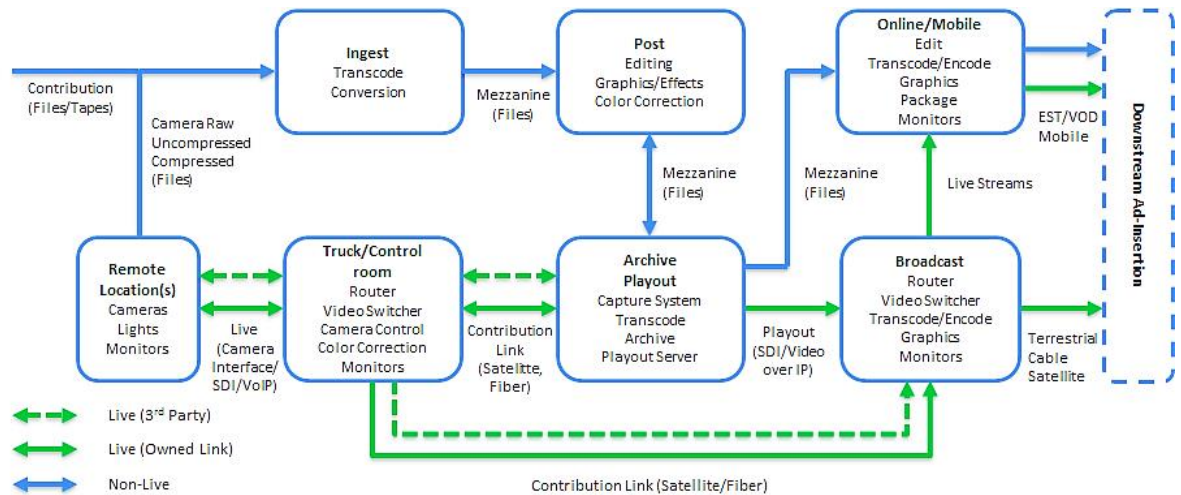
Contribution (Files/Tapes)

Ingest
Transcode
Conversion

Mezzanine (Files)

Post
Editing
Graphics/Effects
Color Correction

Online/Mobile
Edit
Transcode/Encode
Graphics
Package
Monitors

EST/VOD
Mobile

Downstream Ad-Insertion

Camera Raw
Uncompressed
Compressed
(Files)

Mezzanine (Files)

Mezzanine (Files)

Live Streams

Remote Location(s)
Cameras
Lights
Monitors

Live (Camera Interface/ SDI/VoIP)

Truck/Control room
Router
Video Switcher
Camera Control
Color Correction
Monitors

Contribution Link (Satellite, Fiber)

Archive
Playout
Capture System
Transcode
Archive
Playout Server

Playout (SDI/Video over IP)

Broadcast
Router
Video Switcher
Transcode/Encode
Graphics
Monitors

Terrestrial
Cable
Satellite

Live (3$^{rd}$ Party)

Live (Owned Link)

Non-Live

Contribution Link (Satellite/Fiber)